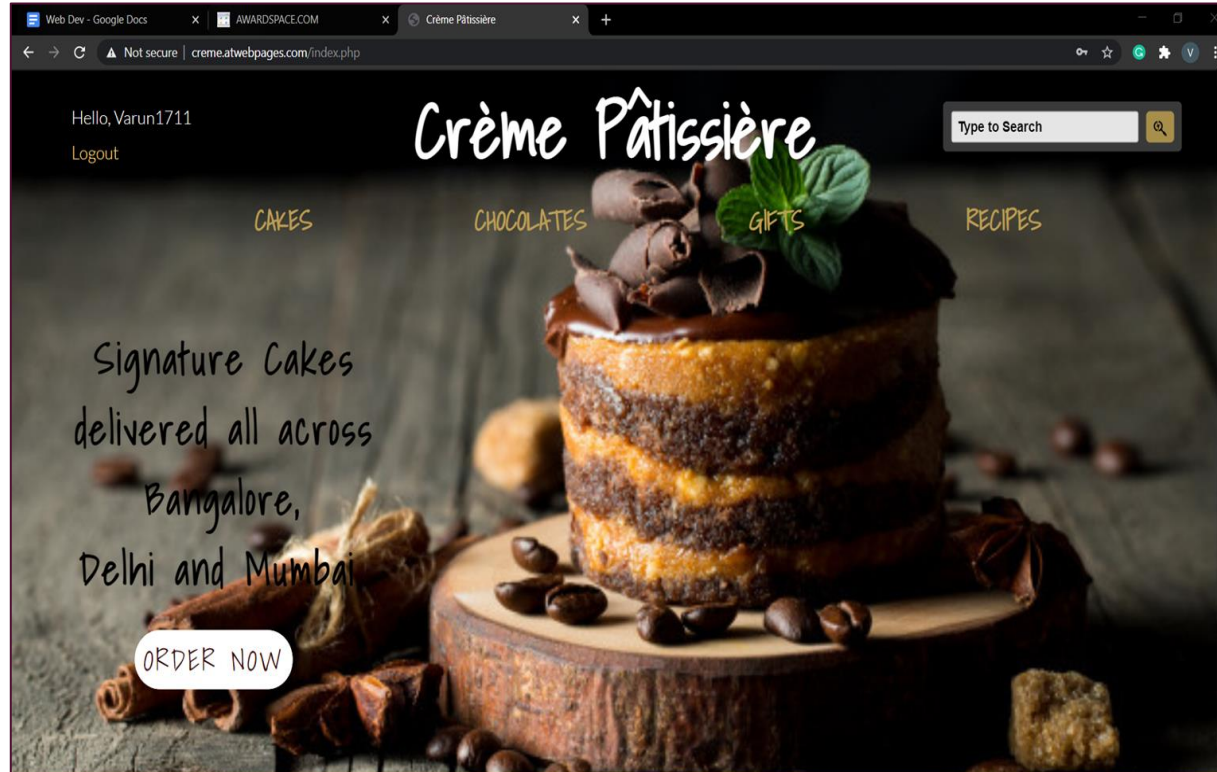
Web Dev - Google Docs
AWARDSPACE.COM
Crème Pâtissière
Not secure | creme.atwebpages.com/index.php

Hello, Varun1711
Logout

Crème Pâtissière

Type to Search

CAKES
CHOCOLATES
GIFTS
RECIPES

Signature Cakes delivered all across Bangalore, Delhi and Mumbai

ORDER NOW